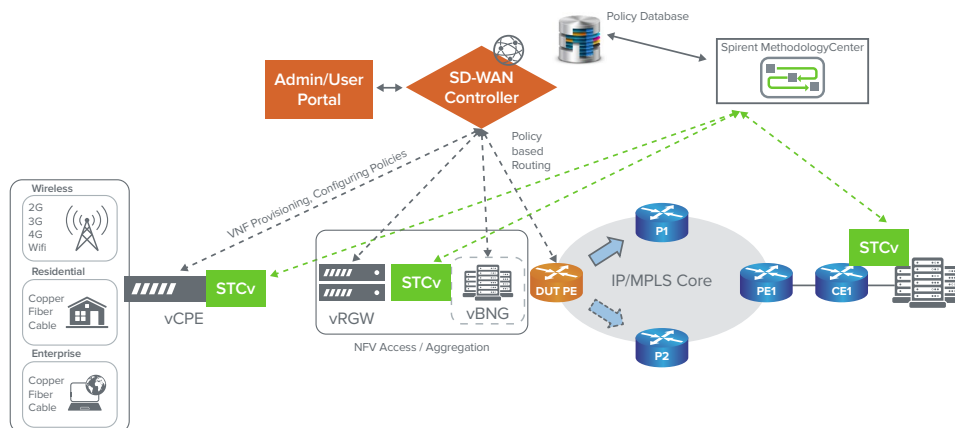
Policy Database

Spirent MethodologyCenter

Admin/User Portal

SD-WAN Controller

Policy based Routing

VNF Provisioning, Configuring Policies

Wireless
2G
3G
4G
Wifi

Residential
Copper
Fiber
Cable

Enterprise
Copper
Fiber
Cable

STCv
vCPE

STCv
vRGW
vBNG
NFV Access / Aggregation

DUT PE
P1
IP/MPLS Core
P2
PE1
CE1
STCv